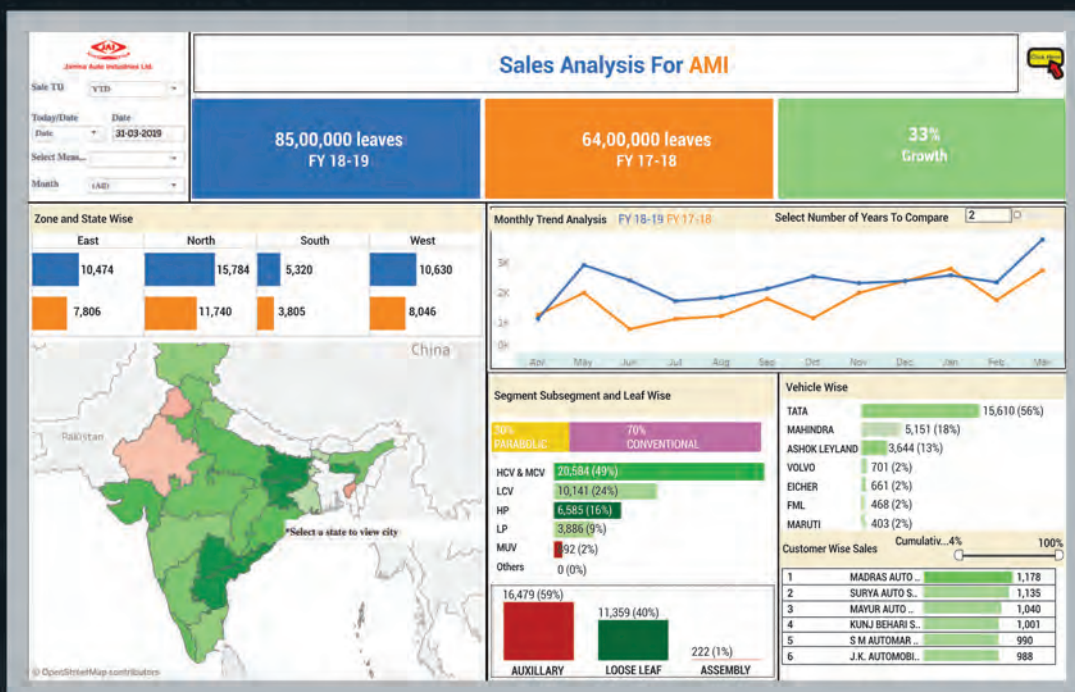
Jamna Auto Industries Ltd.

Sale TU YTD

Today/Date Date
Date 31-03-2019

Select Meas...

Month (All)

Sales Analysis For AMI

Click Here

85,00,000 leaves
FY 18-19

64,00,000 leaves
FY 17-18

33%
Growth

Zone and State Wise

| East | North | South | West |
|---|---|---|---|
| 10,474 | 15,784 | 5,320 | 10,630 |
| 7,806 | 11,740 | 3,805 | 8,046 |

China
Pakistan
*Select a state to view city
© OpenStreetMap contributors

Monthly Trend Analysis FY 18-19 FY 17-18 Select Number of Years To Compare 2

3K
2K
1K
0K
Apr May Jun Jul Aug Sep Oct Nov Dec Jan Feb Mar

Segment Subsegment and Leaf Wise

30% PARABOLIC 70% CONVENTIONAL

HCV & MCV 20,584 (49%)
LCV 10,141 (24%)
HP 6,585 (16%)
LP 3,886 (9%)
MUV 92 (2%)
Others 0 (0%)

16,479 (59%) AUXILLARY
11,359 (40%) LOOSE LEAF
222 (1%) ASSEMBLY

Vehicle Wise

TATA 15,610 (56%)
MAHINDRA 5,151 (18%)
ASHOK LEYLAND 3,644 (13%)
VOLVO 701 (2%)
EICHER 661 (2%)
FML 468 (2%)
MARUTI 403 (2%)

Customer Wise Sales Cumulativ...4% 100%

| 1 | MADRAS AUTO ... | 1,178 |
|---|---|---|
| 2 | SURYA AUTO S.. | 1,135 |
| 3 | MAYUR AUTO ... | 1,040 |
| 4 | KUNJ BEHARI S.. | 1,001 |
| 5 | S M AUTOMAR .. | 990 |
| 6 | J.K. AUTOMOBI.. | 988 |